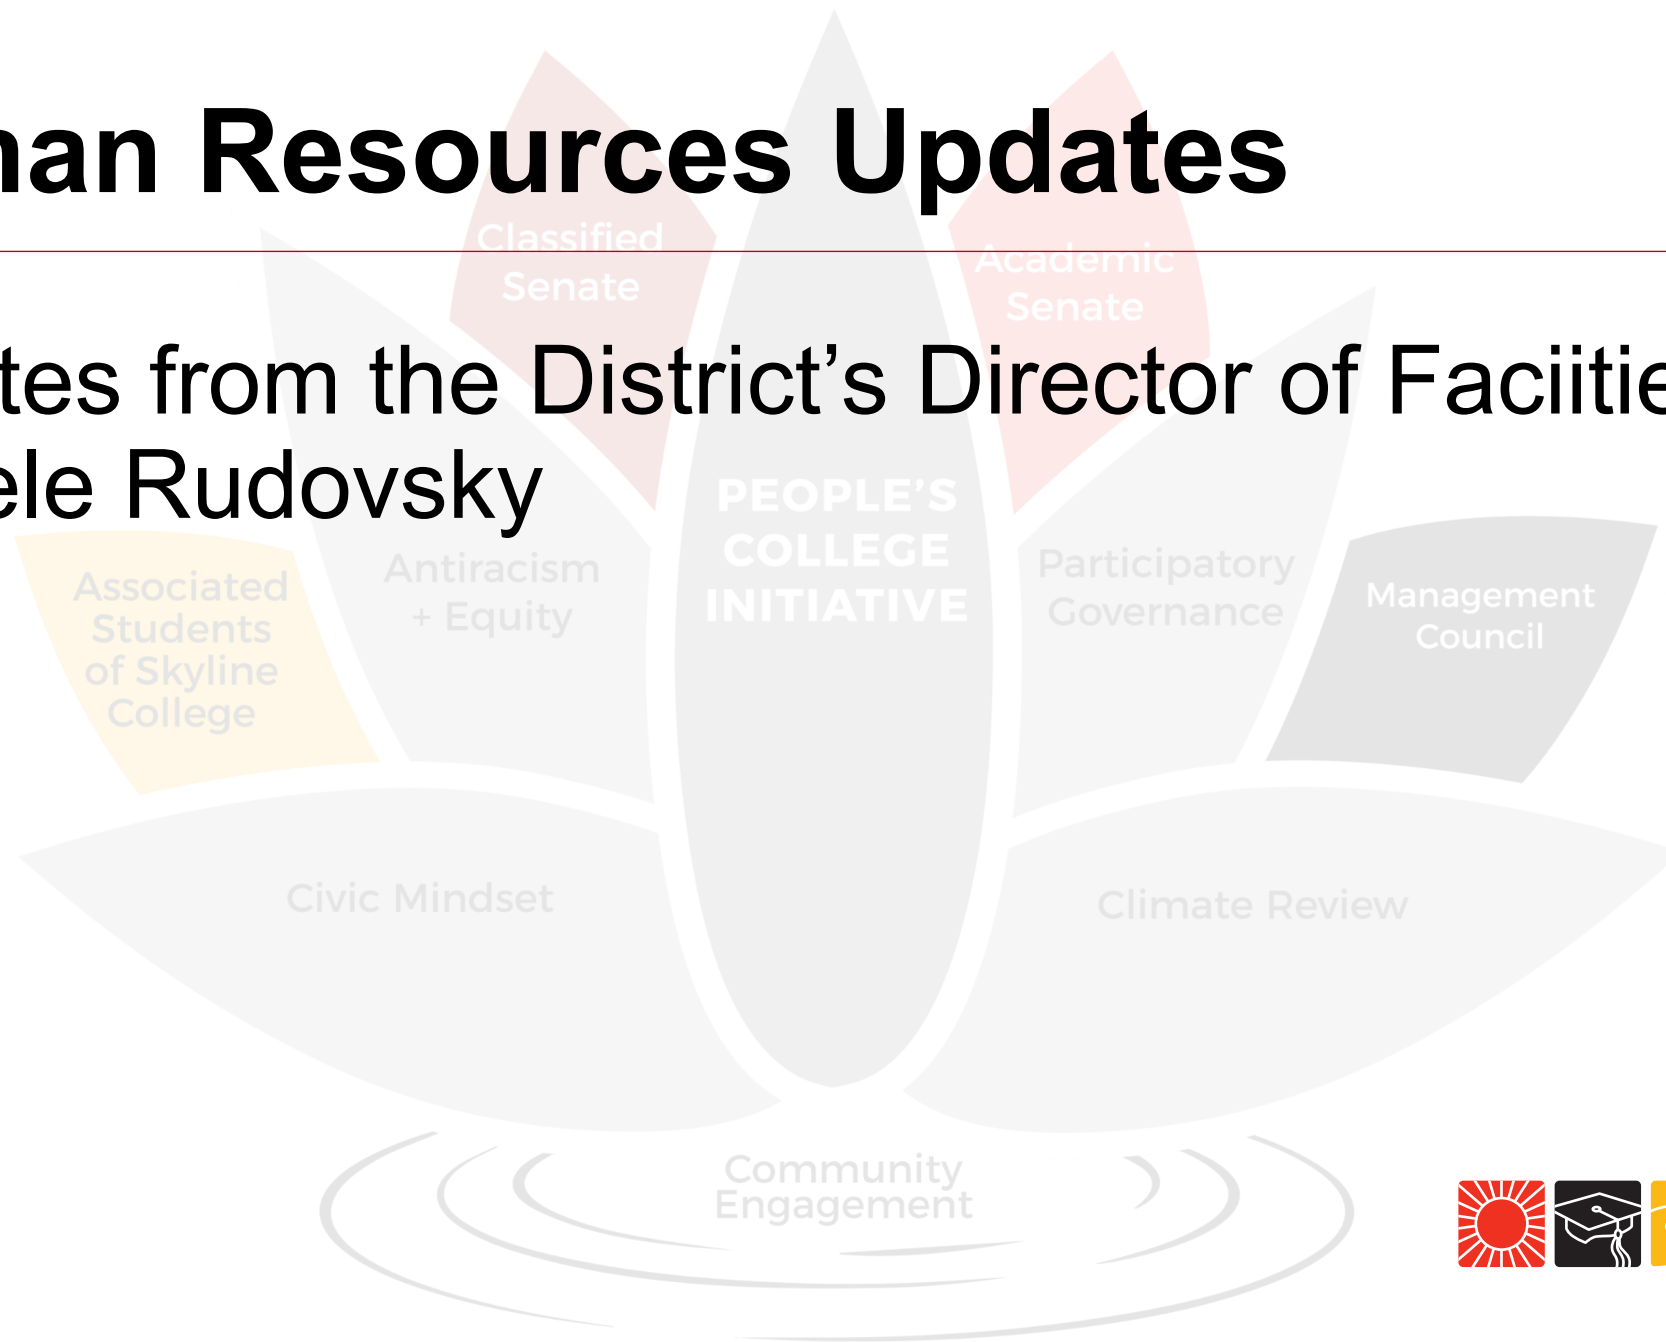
nan Resources Updates

tes from the District's Director of Faciitie
ele Rudovsky

Classified Senate

Academic Senate

PEOPLE'S COLLEGE INITIATIVE

Associated Students of Skyline College

Antiracism + Equity

Participatory Governance

Management Council

Civic Mindset

Climate Review

Community Engagement